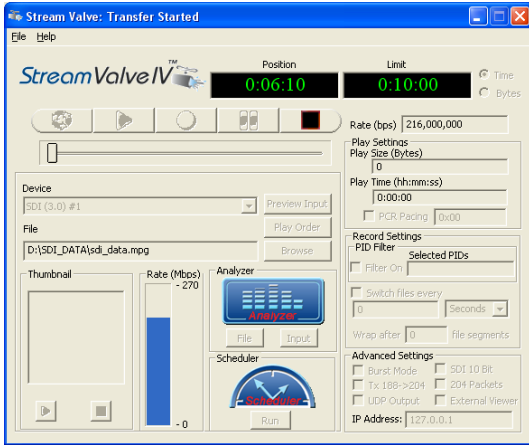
Stream Valve: Transfer Started

File Help

StreamValve IV™

Position
0:06:10

Limit
0:10:00

Time
Bytes

Rate (bps) 216,000,000

Play Settings
Play Size (Bytes)
0
Play Time (hh:mm:ss)
0:00:00
PCR Pacing 0x00

Device
SDI (3.0) #1
Preview Input
Play Order
File
D:\SDI_DATA\sdi_data.mpg
Browse

Record Settings
PID Filter
Filter On
Selected PIDs
Switch files every
0
Seconds
Wrap after 0 file segments

Thumbnail

Rate (Mbps)
- 270
- 0

Analyzer
Analyzer
File
Input

Scheduler
Scheduler
Run

Advanced Settings
Burst Mode
SDI 10 Bit
Tx 188->204
204 Packets
UDP Output
External Viewer
IP Address: 127.0.0.1